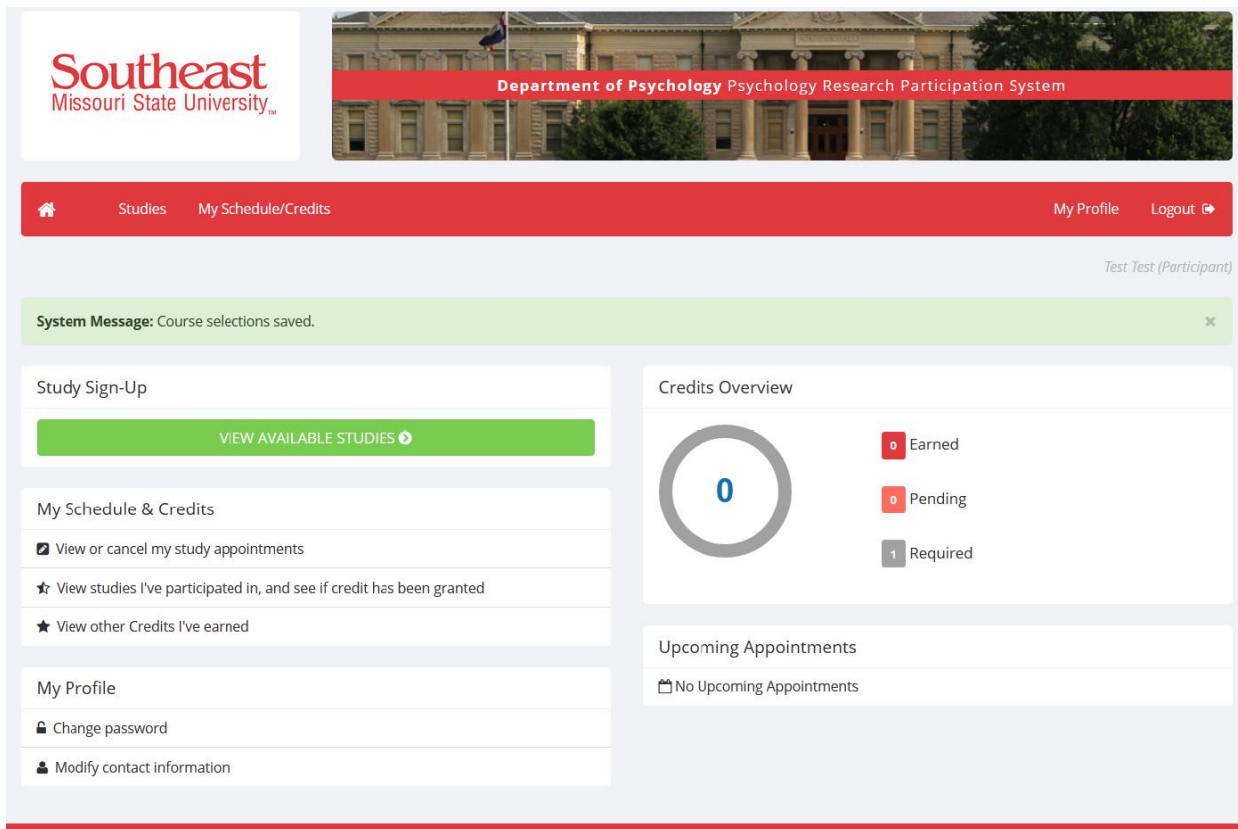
Southeast
Missouri State University™

Department of Psychology Psychology Research Participation System

Studies My Schedule/Credits

My Profile Logout

Test Test (Participant)

System Message: Course selections saved.

×

Study Sign-Up

VIEW AVAILABLE STUDIES

My Schedule & Credits

View or cancel my study appointments

View studies I've participated in, and see if credit has been granted

View other Credits I've earned

My Profile

Change password

Modify contact information

Credits Overview

0

0 Earned

0 Pending

1 Required

Upcoming Appointments

No Upcoming Appointments